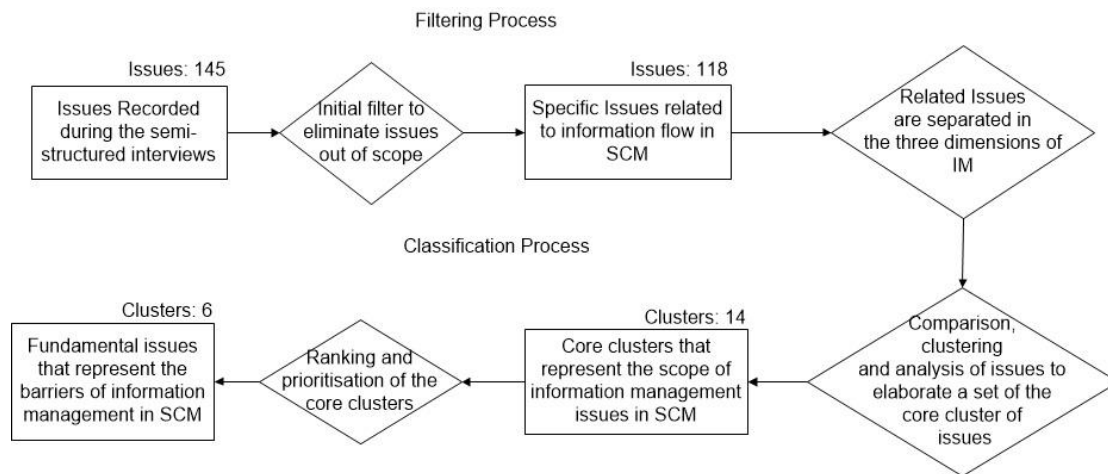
Filtering Process

Issues: 145

Issues Recorded during the semi-structured interviews

Initial filter to eliminate issues out of scope

Issues: 118

Specific Issues related to information flow in SCM

Related Issues are separated in the three dimensions of IM

Classification Process

Comparison, clustering and analysis of issues to elaborate a set of the core cluster of issues

Clusters: 14

Core clusters that represent the scope of information management issues in SCM

Ranking and prioritisation of the core clusters

Clusters: 6

Fundamental issues that represent the barriers of information management in SCM